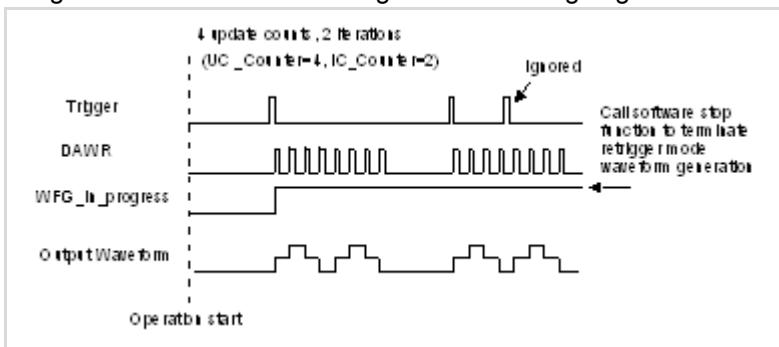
4 update counts, 2 iterations
(UC_Counter=4, IC_Counter=2)

Ignored

Trigger

DAWR

WFG_in_progress

Output Waveform

Call software stop function to terminate retrigger mode waveform generation

Operation start